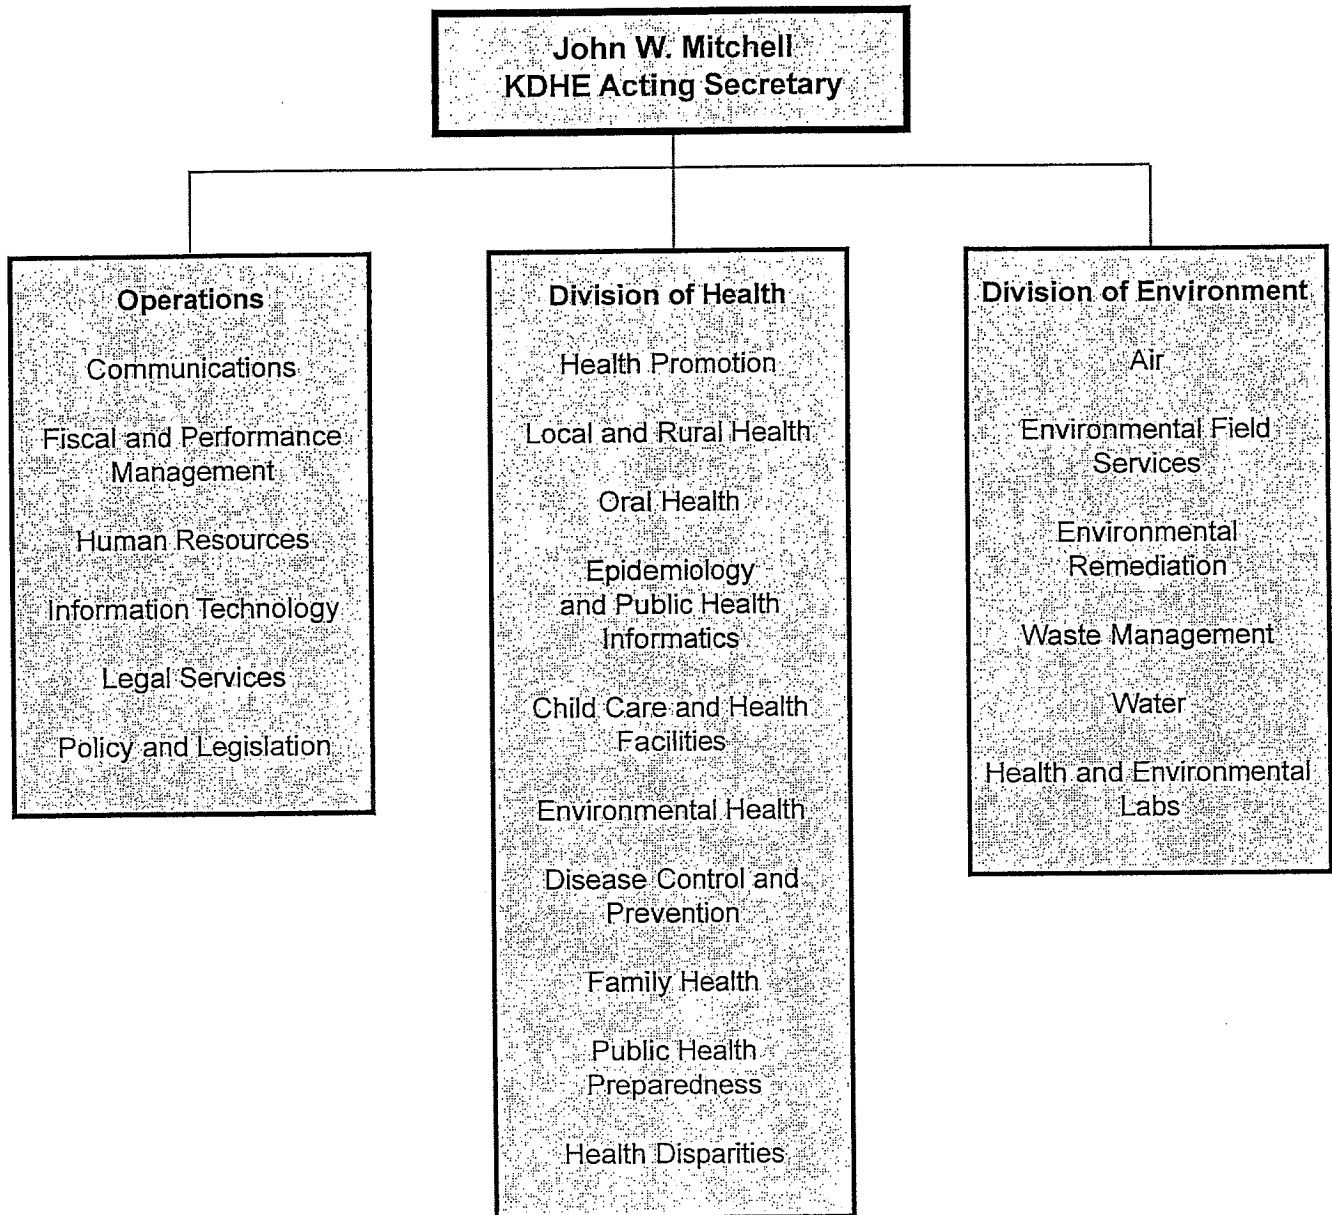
John W. Mitchell
KDHE Acting Secretary

Operations

Communications

Fiscal and Performance Management

Human Resources

Information Technology

Legal Services

Policy and Legislation

Division of Health

Health Promotion

Local and Rural Health

Oral Health

Epidemiology and Public Health Informatics

Child Care and Health Facilities

Environmental Health

Disease Control and Prevention

Family Health

Public Health Preparedness

Health Disparities

Division of Environment

Air

Environmental Field Services

Environmental Remediation

Waste Management

Water

Health and Environmental Labs